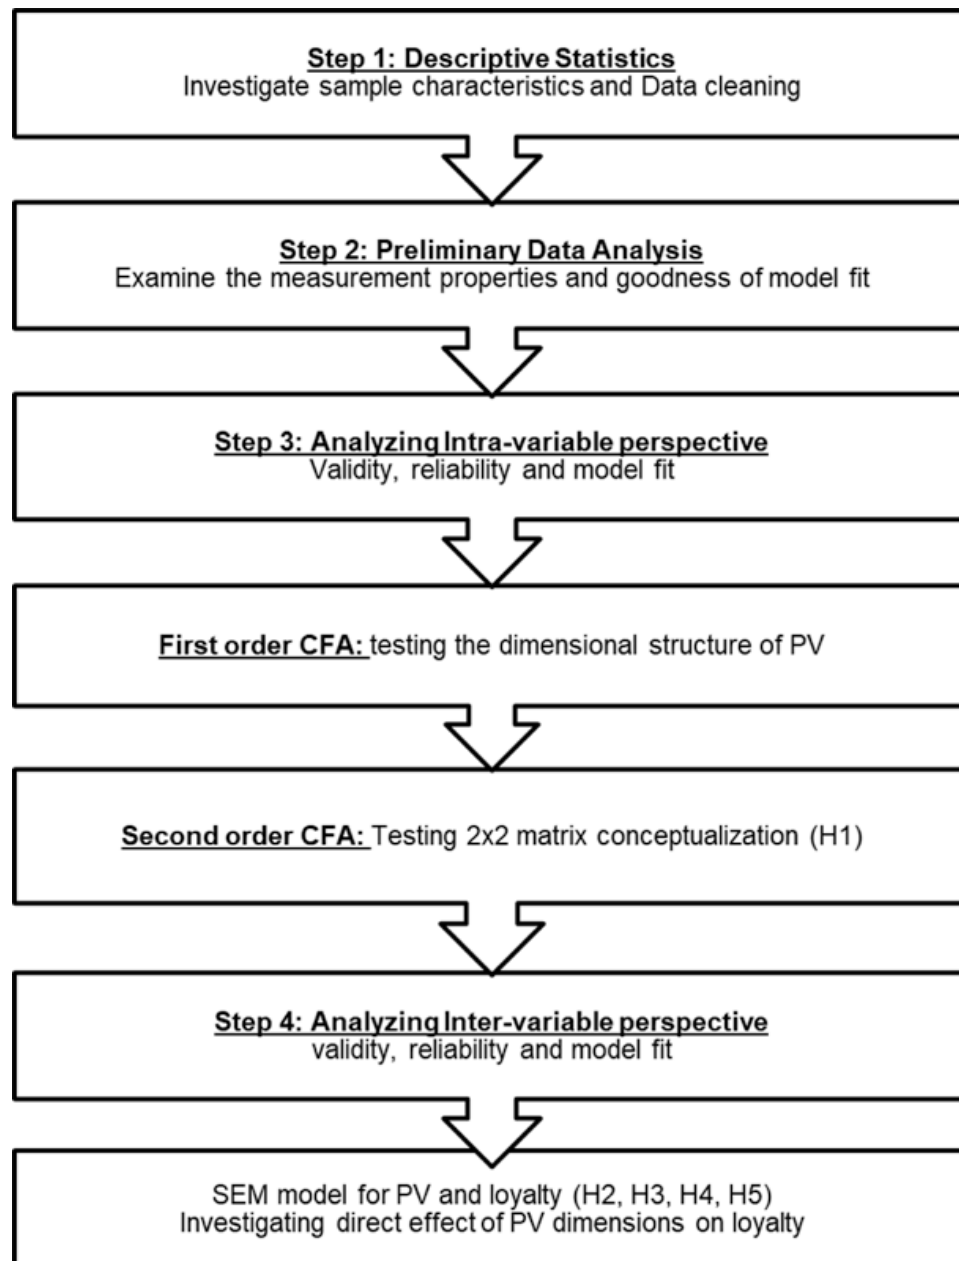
Step 1: Descriptive Statistics
Investigate sample characteristics and Data cleaning

Step 2: Preliminary Data Analysis
Examine the measurement properties and goodness of model fit

Step 3: Analyzing Intra-variable perspective
Validity, reliability and model fit

First order CFA: testing the dimensional structure of PV

Second order CFA: Testing 2x2 matrix conceptualization (H1)

Step 4: Analyzing Inter-variable perspective
validity, reliability and model fit

SEM model for PV and loyalty (H2, H3, H4, H5)
Investigating direct effect of PV dimensions on loyalty